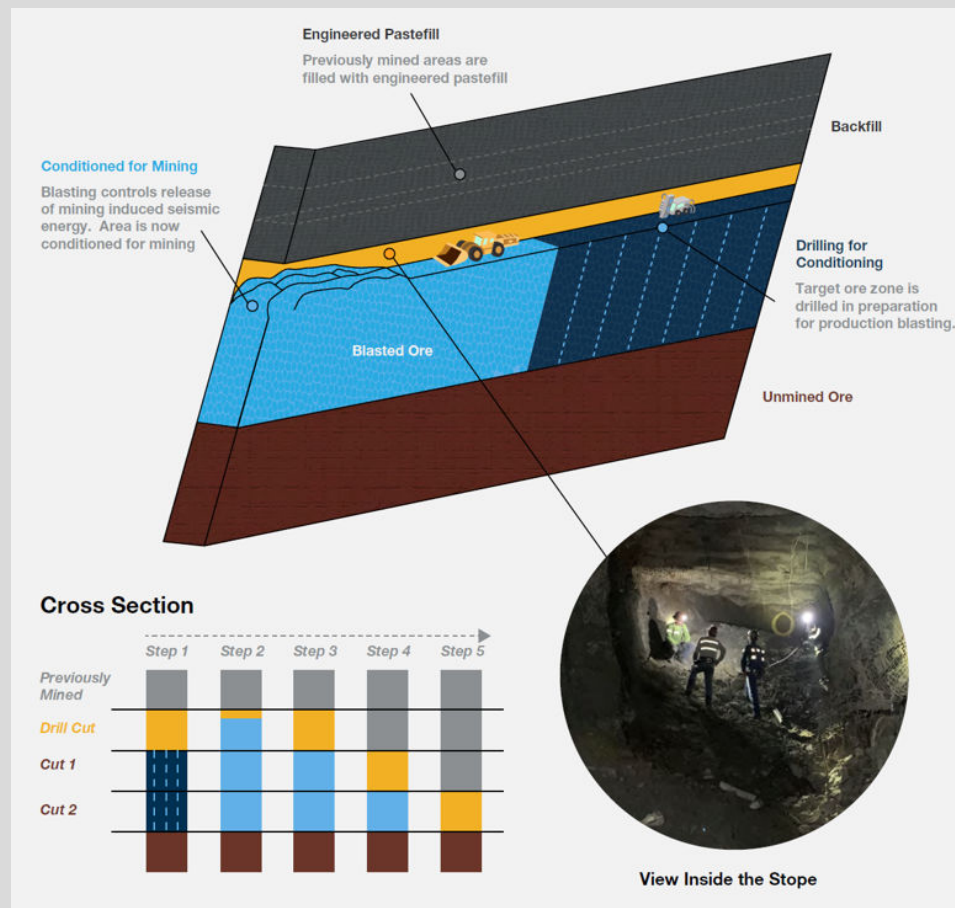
Engineered Pastefill

Previously mined areas are filled with engineered pastefill

Backfill

Conditioned for Mining

Blasting controls release of mining induced seismic energy. Area is now conditioned for mining

Drilling for Conditioning

Target ore zone is drilled in preparation for production blasting.

Blasted Ore

Unmined Ore

Cross Section

| | Step 1 | Step 2 | Step 3 | Step 4 | Step 5 |
|---|---|---|---|---|---|
| Previously Mined | | | | | |
| Drill Cut | | | | | |
| Cut 1 | | | | | |
| Cut 2 | | | | | |

View Inside the Stope